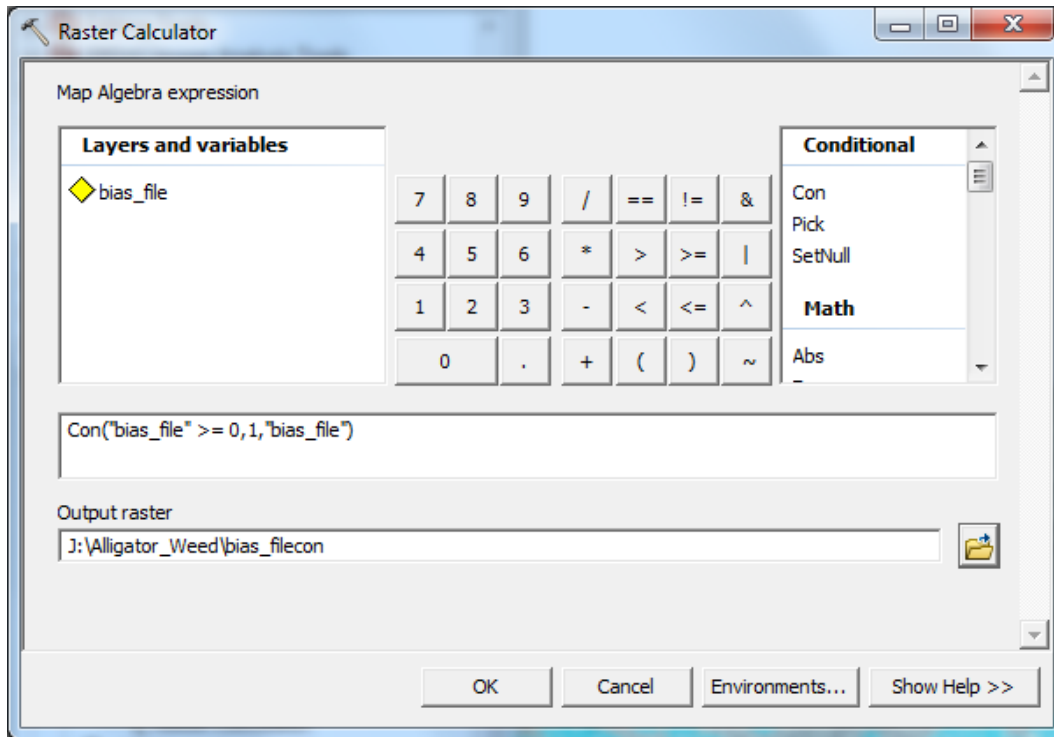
Raster Calculator

Map Algebra expression

Layers and variables

bias_file

| 7 | 8 | 9 | / | == | != | & |
|---|---|---|---|---|---|---|
| 4 | 5 | 6 | * | > | >= | \| |
| 1 | 2 | 3 | - | < | <= | ^ |
| 0 | | . | + | ( | ) | ~ |

Conditional

Con
Pick
SetNull

Math

Abs

Con("bias_file" >= 0,1,"bias_file")

Output raster

J:\Alligator_Weed\bias_filecon

OK Cancel Environments... Show Help >>